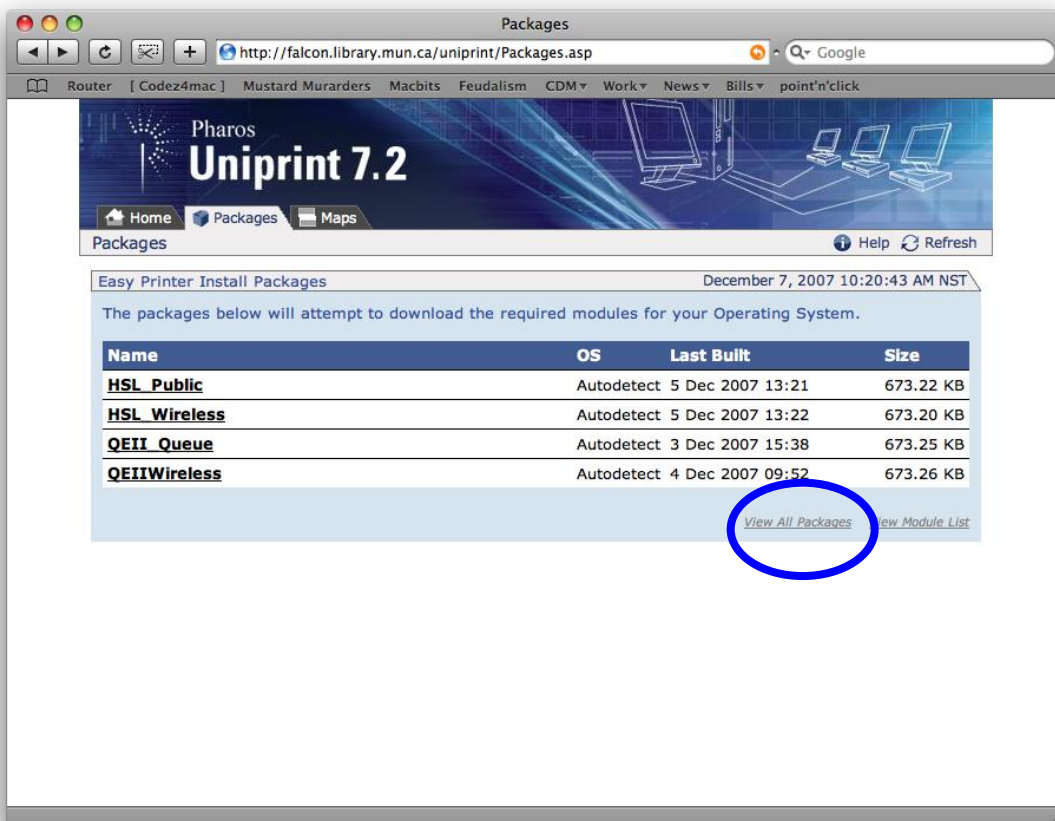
Packages

http://falcon.library.mun.ca/uniprint/Packages.asp

Google

Router [ Codez4mac ] Mustard Murarders Macbits Feudalism CDM▾ Work▾ News▾ Bills▾ point'n'click

Pharos
Uniprint 7.2

Home Packages Maps

Packages

Help Refresh

Easy Printer Install Packages

December 7, 2007 10:20:43 AM NST

The packages below will attempt to download the required modules for your Operating System.

| Name | OS | Last Built | Size |
|---|---|---|---|
| HSL_Public | Autodetect | 5 Dec 2007 13:21 | 673.22 KB |
| HSL_Wireless | Autodetect | 5 Dec 2007 13:22 | 673.20 KB |
| QEII_Queue | Autodetect | 3 Dec 2007 15:38 | 673.25 KB |
| QEIIWireless | Autodetect | 4 Dec 2007 09:52 | 673.26 KB |

View All Packages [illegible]iew Module List